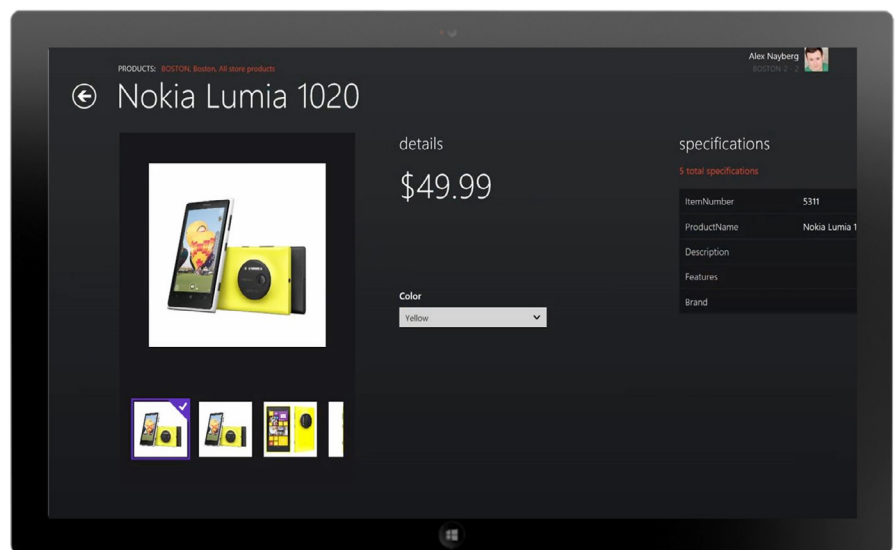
PRODUCTS: BOSTON, Boston, All store products

Alex Nayberg
BOSTON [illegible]

Nokia Lumia 1020

details

$49.99

Color

Yellow

specifications

5 total specifications

| ItemNumber | 5311 |
|---|---|
| ProductName | Nokia Lumia 1 |
| Description | |
| Features | |
| Brand | |